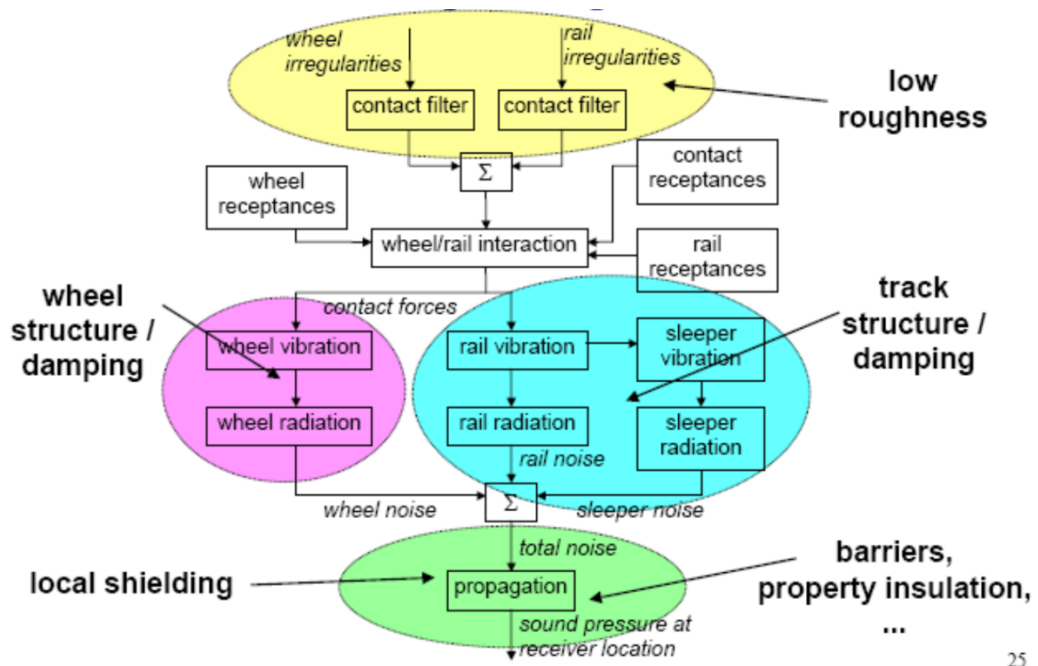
wheel irregularities

rail irregularities

contact filter

contact filter

low roughness

$\Sigma$

contact receptances

wheel receptances

wheel/rail interaction

rail receptances

wheel structure / damping

contact forces

track structure / damping

wheel vibration

rail vibration

sleeper vibration

wheel radiation

rail radiation

sleeper radiation

rail noise

$\Sigma$

wheel noise

sleeper noise

total noise

barriers, property insulation, ...

local shielding

propagation

sound pressure at receiver location

25